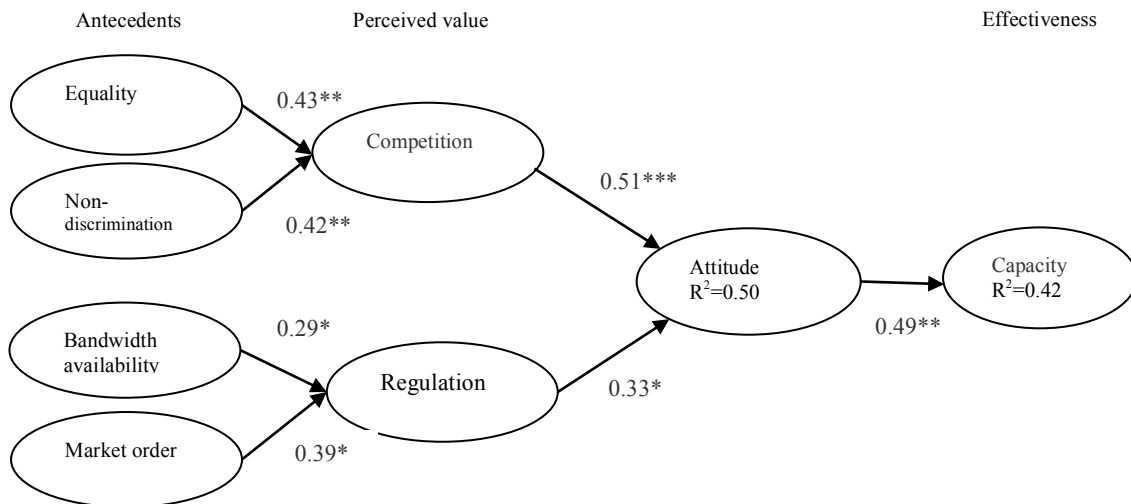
Antecedents

Perceived value

Effectiveness

Equality

0.43**

Competition

Non-discrimination

0.42**

0.51***

Attitude
$R^2$=0.50

Capacity
$R^2$=0.42

0.49**

Bandwidth availability

0.29*

Regulation

0.33*

Market order

0.39*